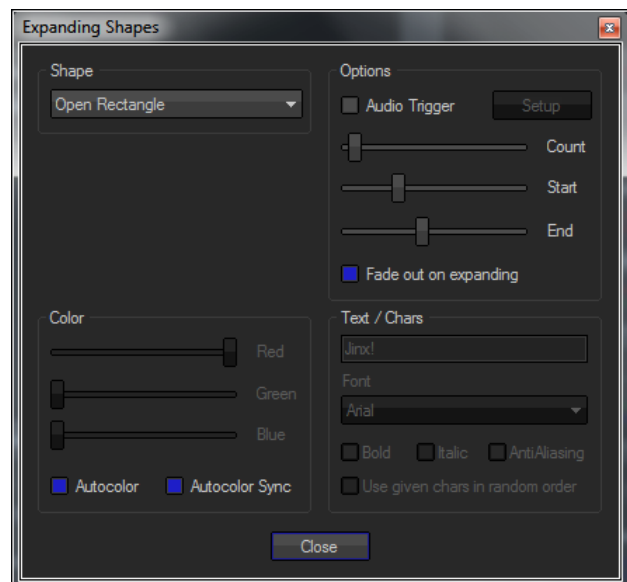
Expanding Shapes

Shape

Open Rectangle

Options

Audio Trigger

Setup

Count

Start

End

Fade out on expanding

Color

Red

Green

Blue

Autocolor

Autocolor Sync

Text / Chars

Jinx!

Font

Arial

Bold

Italic

AntiAliasing

Use given chars in random order

Close